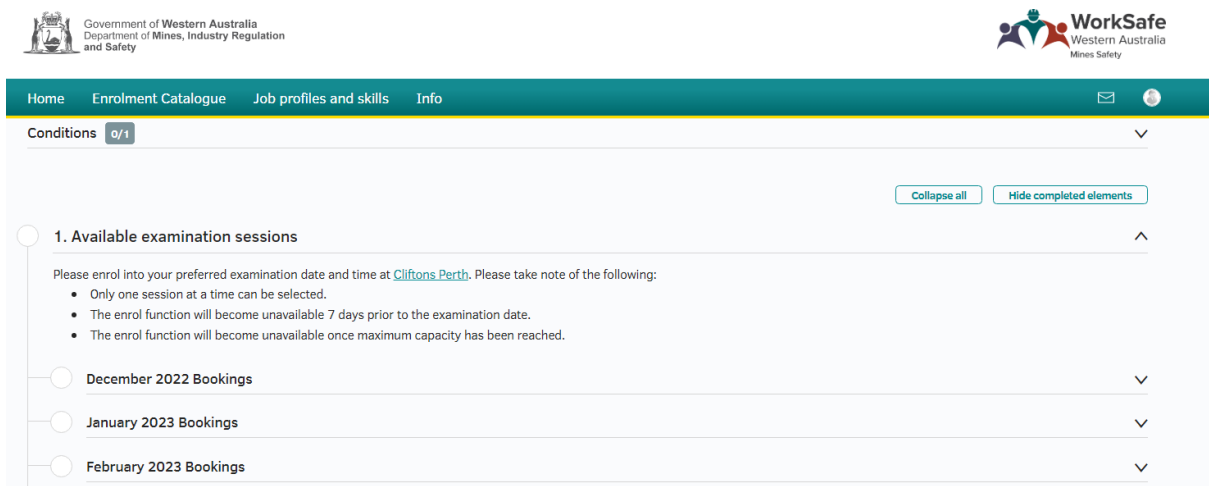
Government of Western Australia
Department of Mines, Industry Regulation and Safety

WorkSafe
Western Australia
Mines Safety

Home Enrolment Catalogue Job profiles and skills Info

Conditions 0/1

Collapse all Hide completed elements

1. Available examination sessions

Please enrol into your preferred examination date and time at Cliftons Perth. Please take note of the following:

- Only one session at a time can be selected.
- The enrol function will become unavailable 7 days prior to the examination date.
- The enrol function will become unavailable once maximum capacity has been reached.

December 2022 Bookings

January 2023 Bookings

February 2023 Bookings